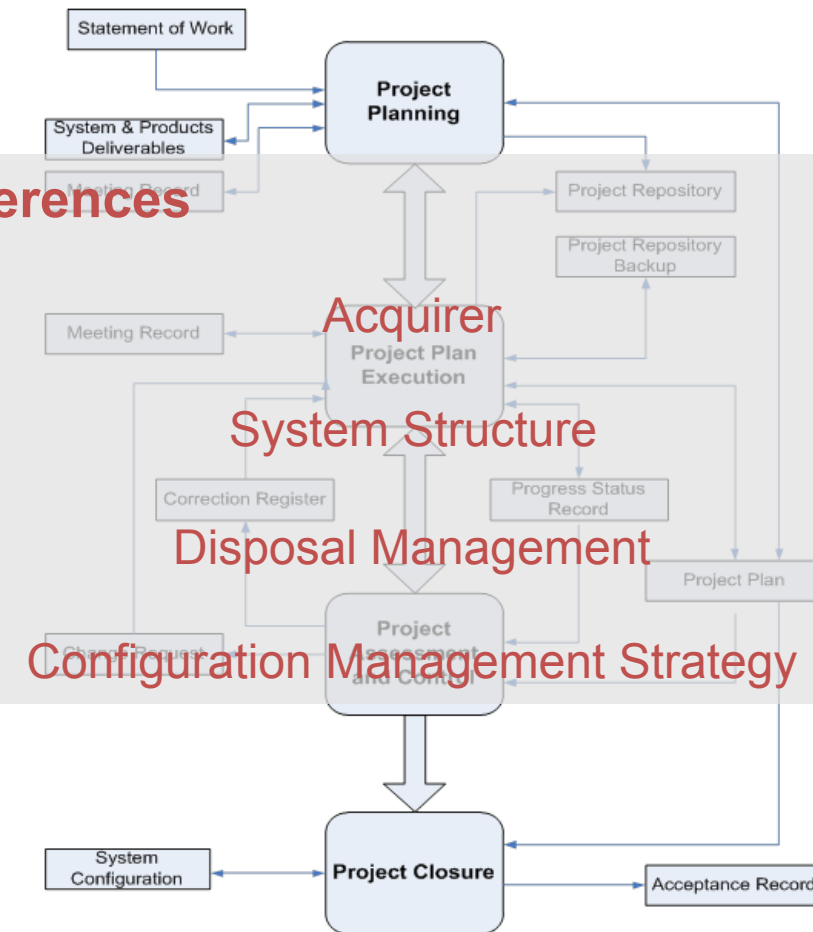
Statement of Work

Project Planning

System & Products Deliverables

Meeting Record

erences

Project Repository

Project Repository Backup

Acquirer

Meeting Record

Project Plan Execution

System Structure

Correction Register

Progress Status Record

Disposal Management

Project Plan

Change Request

Project Assessment and Control

Configuration Management Strategy

System Configuration

Project Closure

Acceptance Record